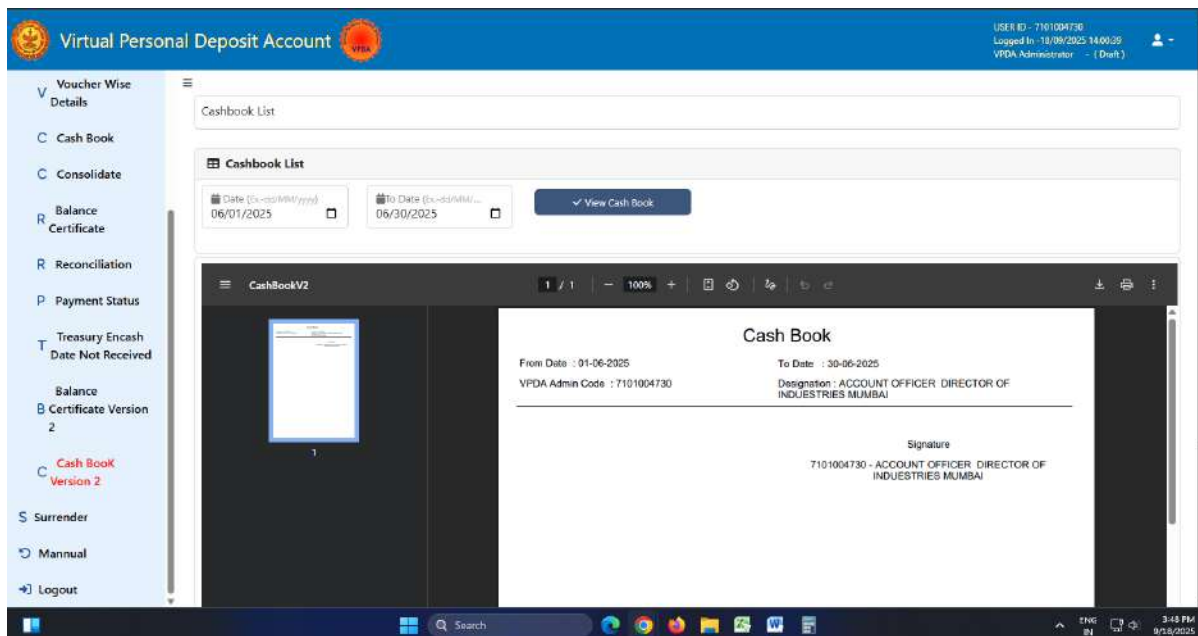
Virtual Personal Deposit Account

USER ID - 7101004730
Logged In - 18/09/2025 14:00:39
VPDA Administrator - (Draft)

V Voucher Wise Details

C Cash Book

C Consolidate

R Balance Certificate

R Reconciliation

P Payment Status

T Treasury Encash Date Not Received

B Balance Certificate Version 2

C Cash BooK Version 2

S Surrender

Mannual

Logout

Cashbook List

Cashbook List

Date (Ex.-dd/MM/yyyy)
06/01/2025

To Date (Ex.-dd/MM/...
06/30/2025

View Cash Book

CashBookV2

1 / 1 | — 100% +

1

Cash Book

From Date : 01-06-2025

To Date : 30-06-2025

VPDA Admin Code : 7101004730

Designation : ACCOUNT OFFICER DIRECTOR OF INDUESTRIES MUMBAI

Signature

7101004730 - ACCOUNT OFFICER DIRECTOR OF INDUSTRIES MUMBAI

Search

ENG IN

3:48 PM
9/18/2025